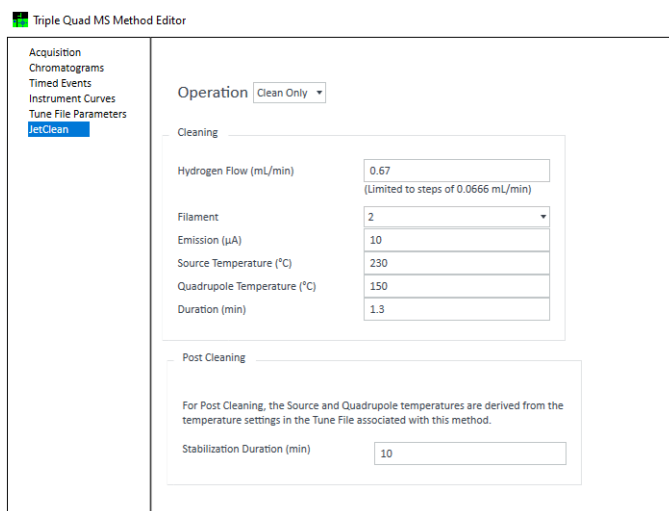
Triple Quad MS Method Editor

Acquisition
Chromatograms
Timed Events
Instrument Curves
Tune File Parameters
JetClean

Operation Clean Only ▾

Cleaning

Hydrogen Flow (mL/min) 0.67
(Limited to steps of 0.0666 mL/min)

Filament 2
Emission (µA) 10
Source Temperature (°C) 230
Quadrupole Temperature (°C) 150
Duration (min) 1.3

Post Cleaning

For Post Cleaning, the Source and Quadrupole temperatures are derived from the temperature settings in the Tune File associated with this method.

Stabilization Duration (min) 10